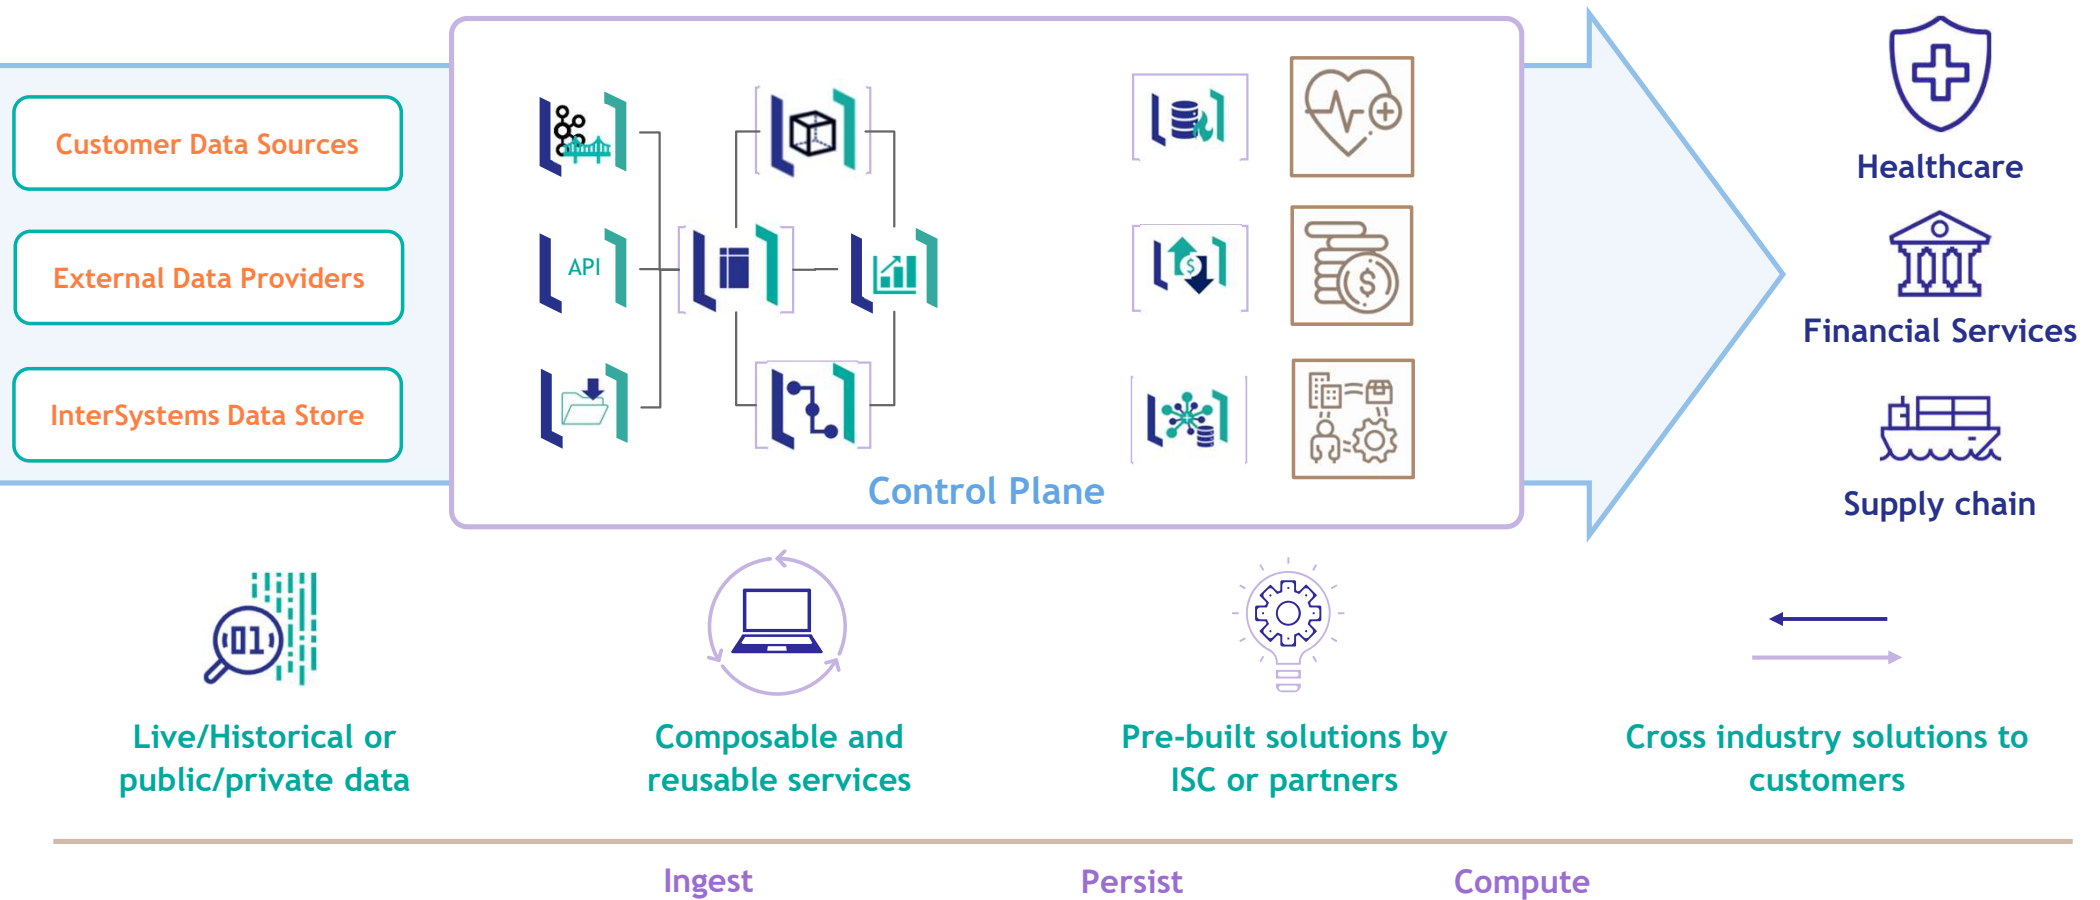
Customer Data Sources

External Data Providers

InterSystems Data Store

API

Control Plane

Healthcare

Financial Services

Supply chain

Live/Historical or public/private data

Composable and reusable services

Pre-built solutions by ISC or partners

Cross industry solutions to customers

Ingest

Persist

Compute